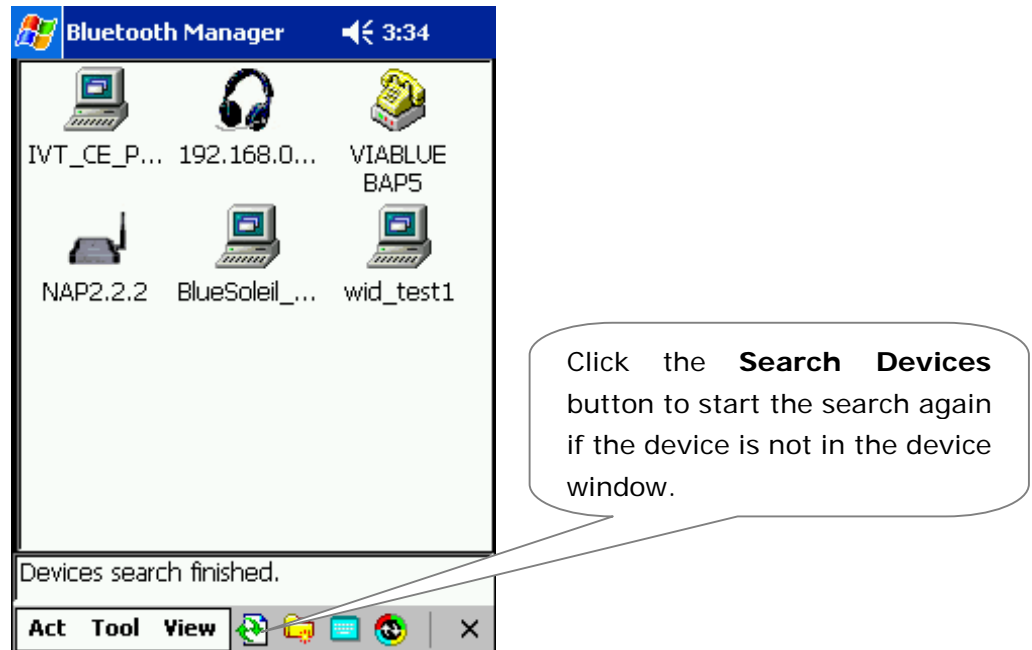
Bluetooth Manager 3:34

IVT_CE_P... 192.168.0... VIABLUE BAP5

NAP2.2.2 BlueSoleil_... wid_test1

Devices search finished.

Act Tool View ×

Click the **Search Devices** button to start the search again if the device is not in the device window.